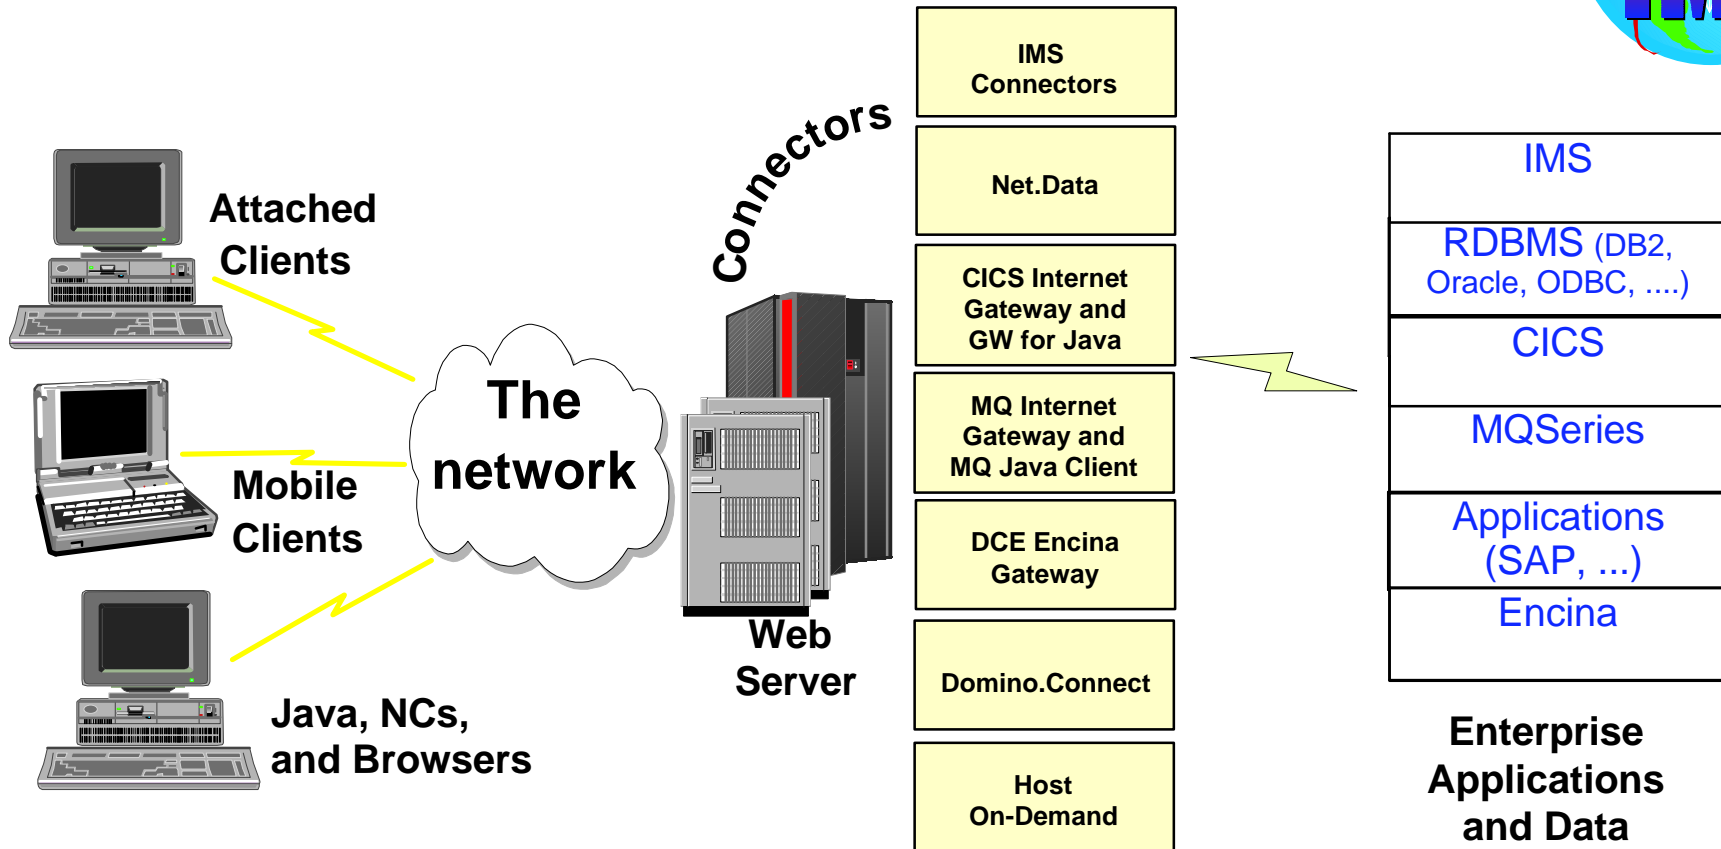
Attached Clients

Mobile Clients

Java, NCs, and Browsers

The network

Connectors

Web Server

IMS Connectors

Net.Data

CICS Internet Gateway and GW for Java

MQ Internet Gateway and MQ Java Client

DCE Encina Gateway

Domino.Connect

Host On-Demand

IMS

RDBMS (DB2, Oracle, ODBC, ....)

CICS

MQSeries

Applications (SAP, ...)

Encina

Enterprise Applications and Data